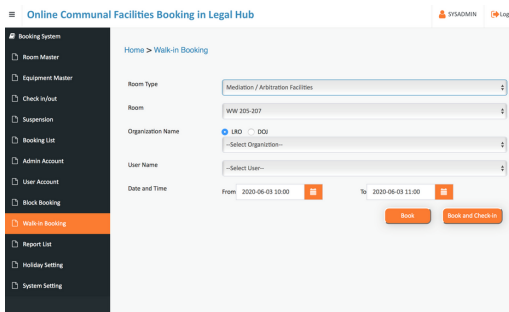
≡ Online Communal Facilities Booking in Legal Hub

SYSADMIN Log

Booking System

Room Master

Equipment Master

Check in/out

Suspension

Booking List

Admin Account

User Account

Block Booking

Walk-in Booking

Report List

Holiday Setting

System Setting

Home > Walk-in Booking

Room Type
Mediation / Arbitration Facilities

Room
WW 205-207

Organization Name
LRO DOJ
--Select Organiztion--

User Name
--Select User--

Date and Time
From 2020-06-03 10:00
To 2020-06-03 11:00

Book

Book and Check-in